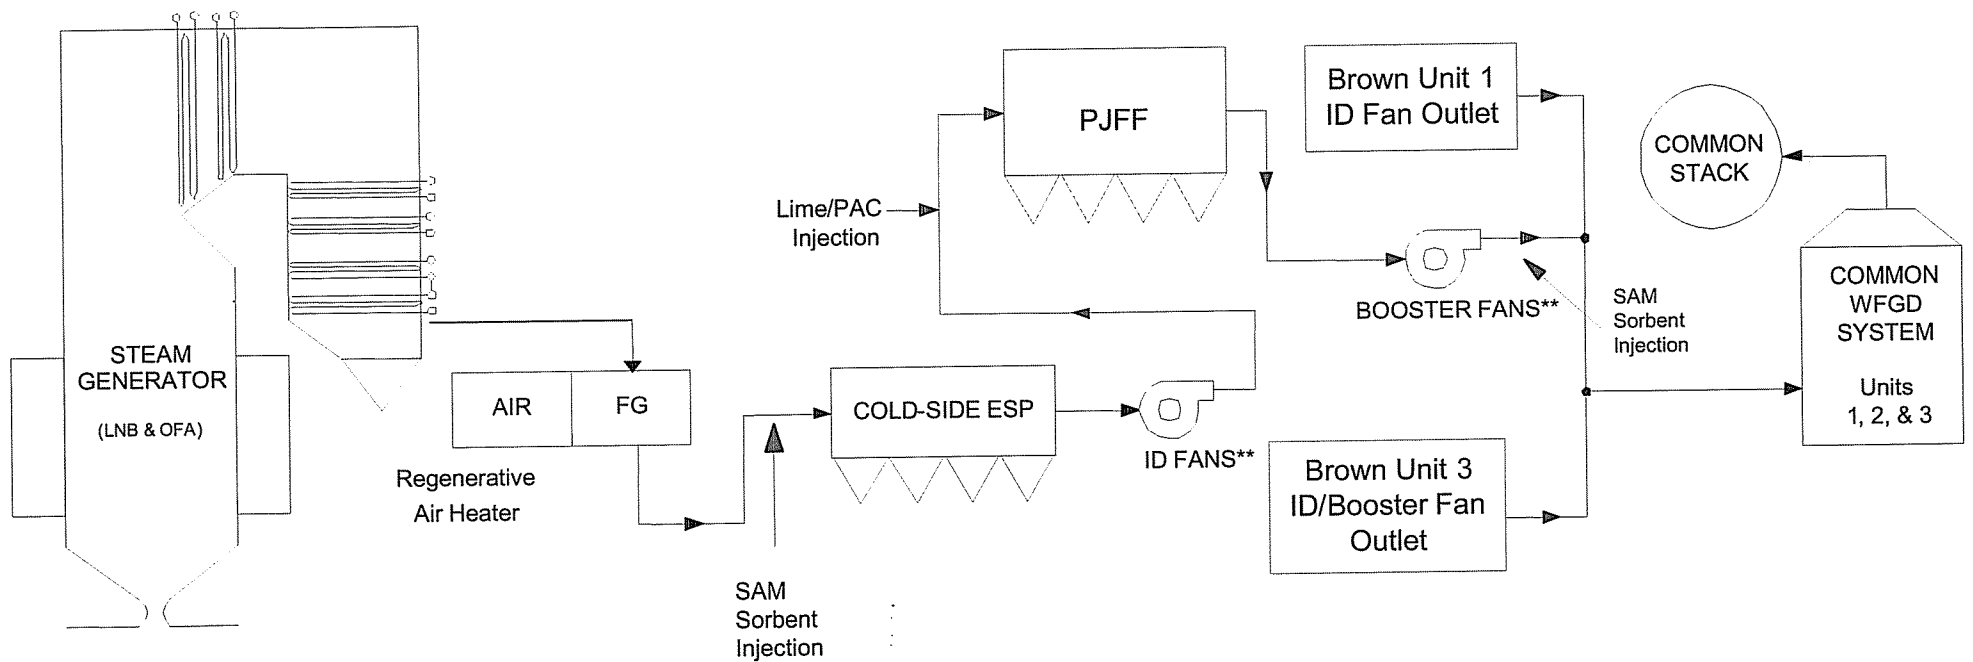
STEAM GENERATOR
(LNB & OFA)

AIR
FG
Regenerative Air Heater

SAM Sorbent Injection

COLD-SIDE ESP

ID FANS**

Lime/PAC Injection

PJFF

BOOSTER FANS**

SAM Sorbent Injection

Brown Unit 1 ID Fan Outlet

Brown Unit 3 ID/Booster Fan Outlet

COMMON STACK

COMMON WFGD SYSTEM
Units 1, 2, & 3